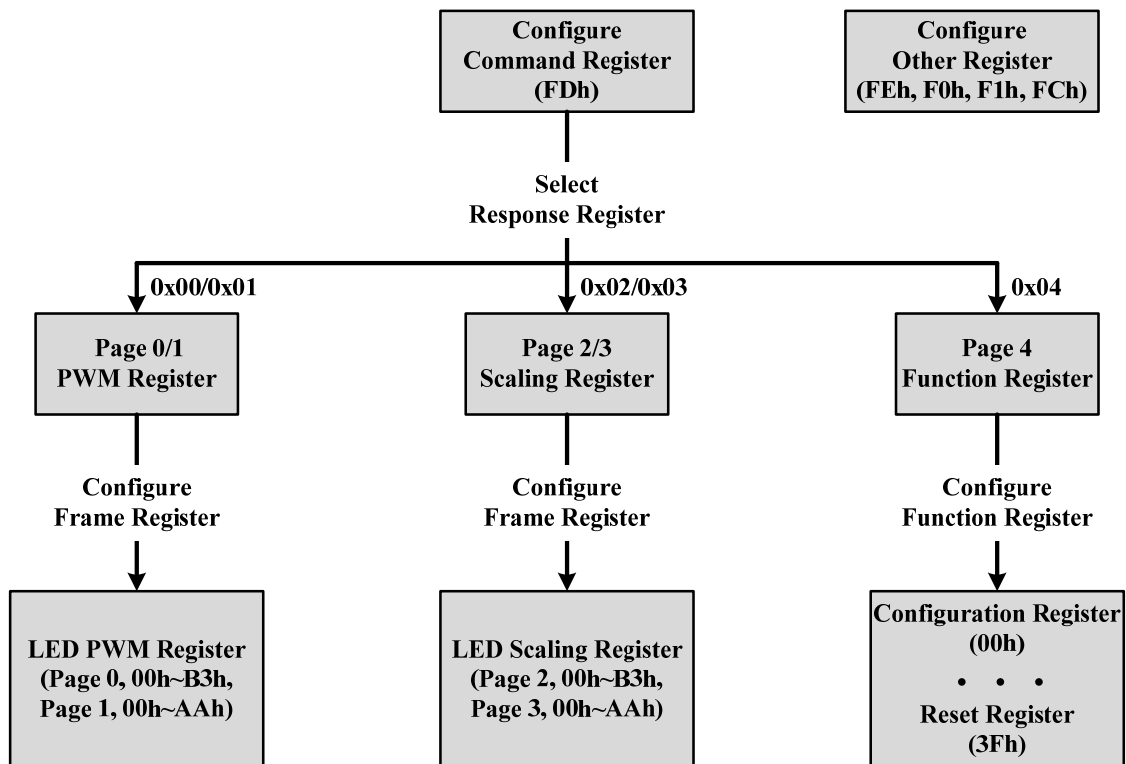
Configure
Command Register
(FDh)

Configure
Other Register
(FEh, F0h, F1h, FCh)

Select
Response Register

0x00/0x01

0x02/0x03

0x04

Page 0/1
PWM Register

Page 2/3
Scaling Register

Page 4
Function Register

Configure
Frame Register

Configure
Frame Register

Configure
Function Register

LED PWM Register
(Page 0, 00h~B3h,
Page 1, 00h~AAh)

LED Scaling Register
(Page 2, 00h~B3h,
Page 3, 00h~AAh)

Configuration Register
(00h)
• • •
Reset Register
(3Fh)